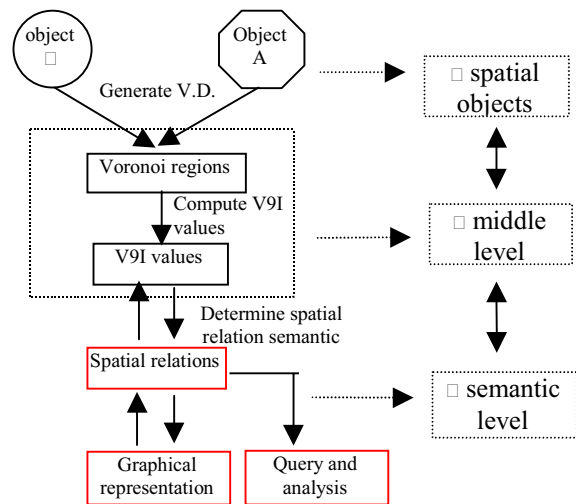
object
□

Object
A

Generate V.D.

□ spatial objects

Voronoi regions

Compute V9I values

V9I values

□ middle level

Determine spatial relation semantic

Spatial relations

□ semantic level

Graphical representation

Query and analysis